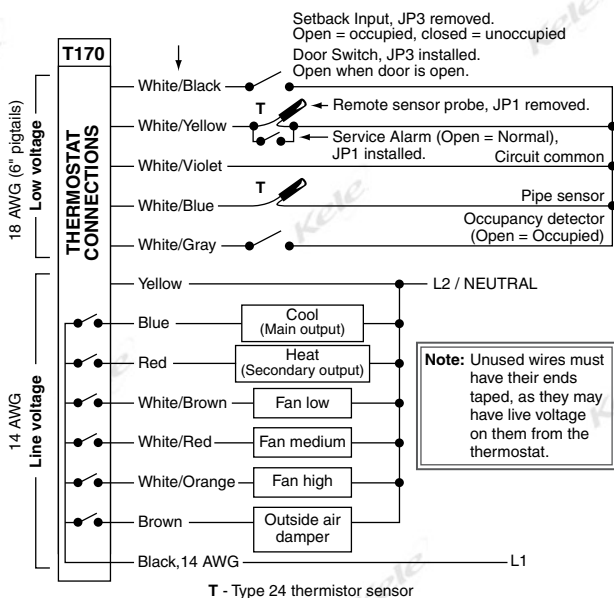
T170

THERMOSTAT CONNECTIONS

18 AWG (6" pigtails)
Low voltage

14 AWG
Line voltage

Setback Input, JP3 removed.
Open = occupied, closed = unoccupied
Door Switch, JP3 installed.
Open when door is open.

White/Black

White/Yellow

T

Remote sensor probe, JP1 removed.

Service Alarm (Open = Normal), JP1 installed.

White/Violet

Circuit common

White/Blue

T

Pipe sensor

Occupancy detector (Open = Occupied)

White/Gray

Yellow

L2 / NEUTRAL

Blue

Cool (Main output)

Red

Heat (Secondary output)

White/Brown

Fan low

White/Red

Fan medium

White/Orange

Fan high

Brown

Outside air damper

Black,14 AWG

L1

**Note:** Unused wires must have their ends taped, as they may have live voltage on them from the thermostat.

**T** - Type 24 thermistor sensor

Kele